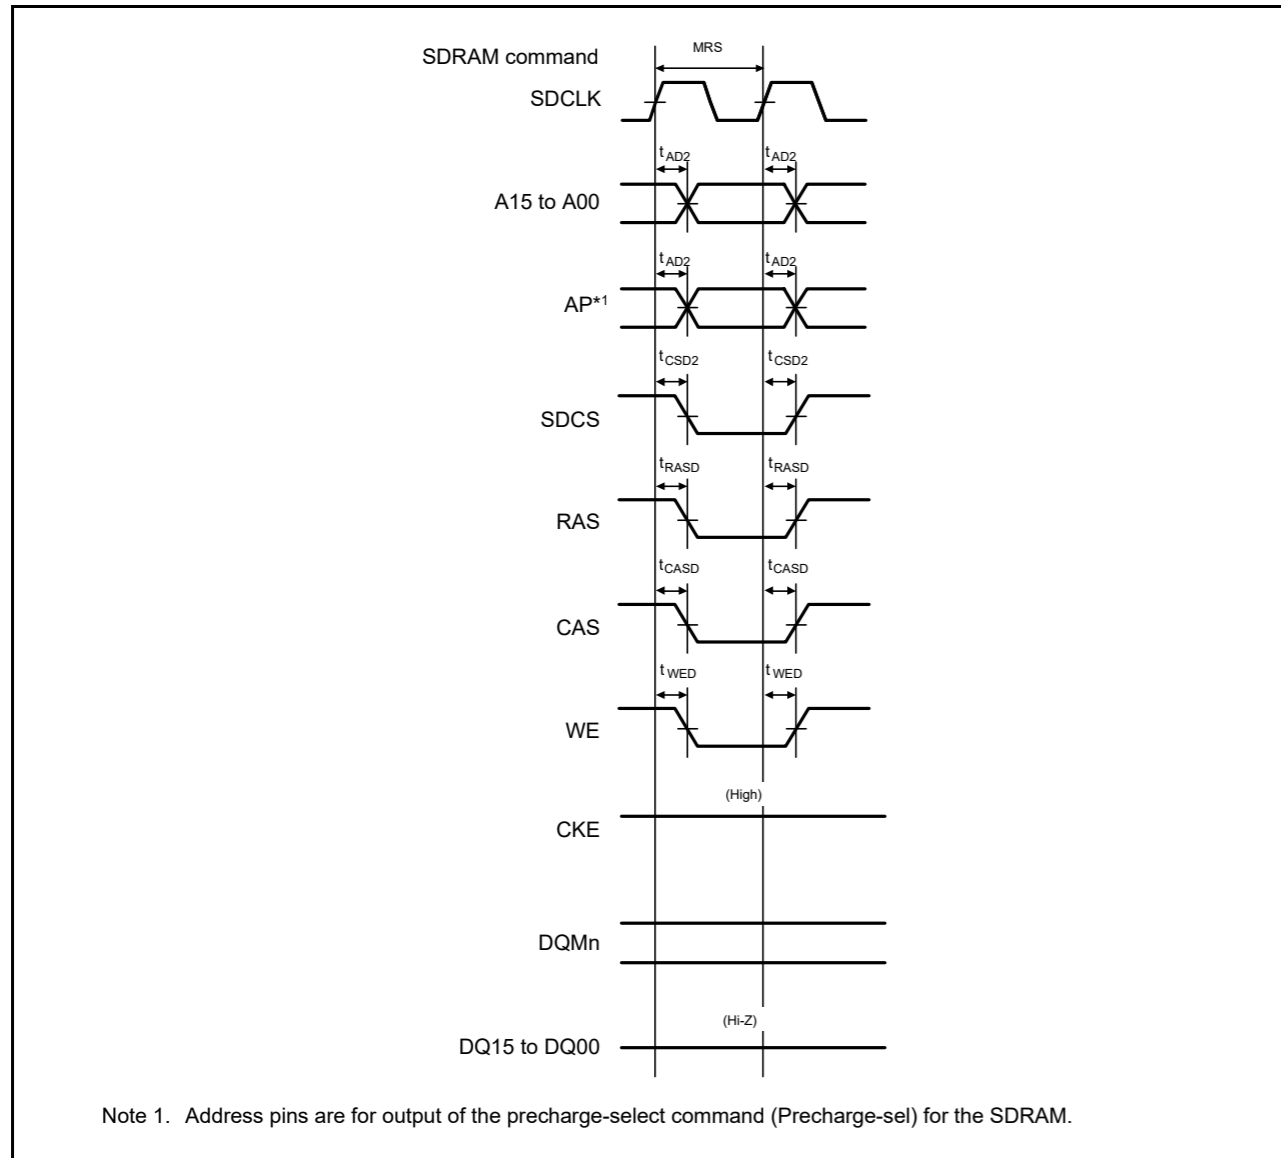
SDRAM command

MRS

SDCLK

$t_{AD2}$ $t_{AD2}$

A15 to A00

$t_{AD2}$ $t_{AD2}$

AP*1

$t_{CSD2}$ $t_{CSD2}$

SDCS

$t_{RASD}$ $t_{RASD}$

RAS

$t_{CASD}$ $t_{CASD}$

CAS

$t_{WED}$ $t_{WED}$

WE

(High)

CKE

DQMn

(Hi-Z)

DQ15 to DQ00

Note 1. Address pins are for output of the precharge-select command (Precharge-sel) for the SDRAM.